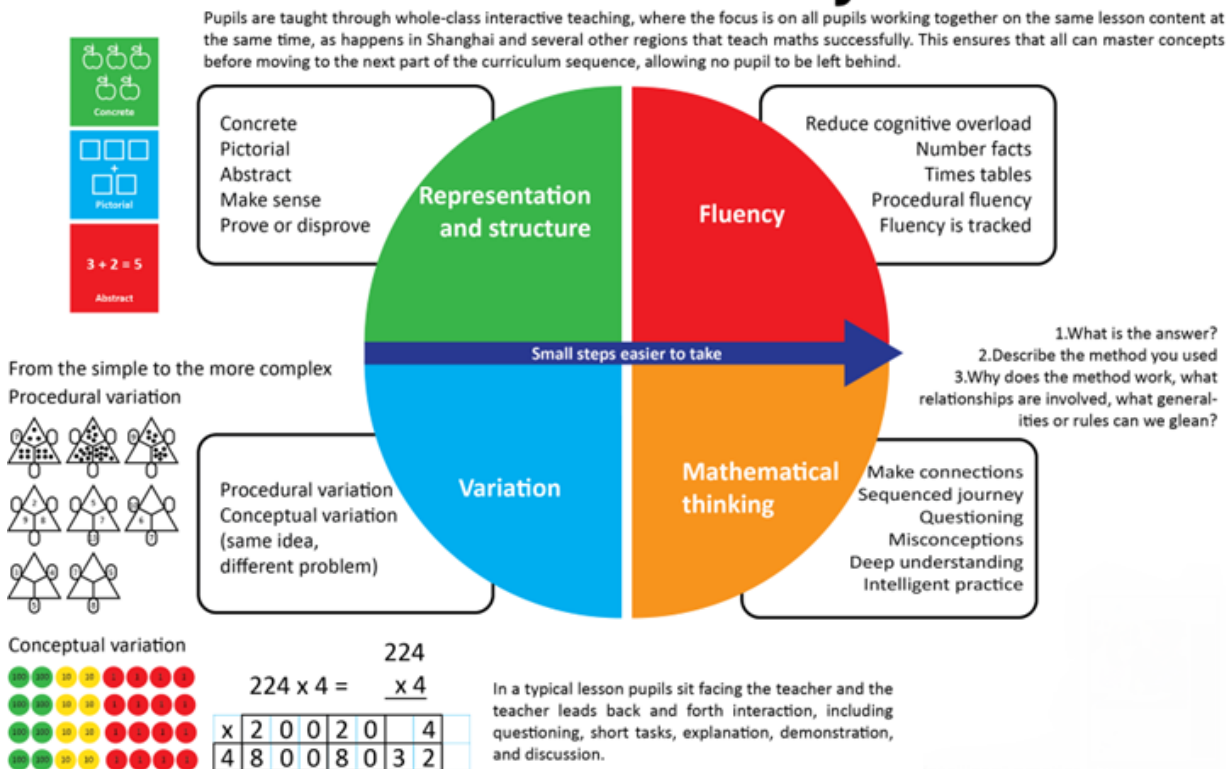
Pupils are taught through whole-class interactive teaching, where the focus is on all pupils working together on the same lesson content at the same time, as happens in Shanghai and several other regions that teach maths successfully. This ensures that all can master concepts before moving to the next part of the curriculum sequence, allowing no pupil to be left behind.

Concrete

Pictorial

$3 + 2 = 5$

Abstract

Concrete
Pictorial
Abstract
Make sense
Prove or disprove

Representation and structure

Fluency

Reduce cognitive overload
Number facts
Times tables
Procedural fluency
Fluency is tracked

Small steps easier to take

1.What is the answer?
2.Describe the method you used
3.Why does the method work, what relationships are involved, what generalities or rules can we glean?

From the simple to the more complex
Procedural variation

Variation

Procedural variation
Conceptual variation
(same idea,
different problem)

Mathematical thinking

Make connections
Sequenced journey
Questioning
Misconceptions
Deep understanding
Intelligent practice

Conceptual variation

$224 \times 4 =$

224
x 4

| x | 2 | 0 | 0 | 2 | 0 |  | 4 |
|---|---|---|---|---|---|---|---|
| 4 | 8 | 0 | 0 | 8 | 0 | 3 | 2 |

In a typical lesson pupils sit facing the teacher and the teacher leads back and forth interaction, including questioning, short tasks, explanation, demonstration, and discussion.